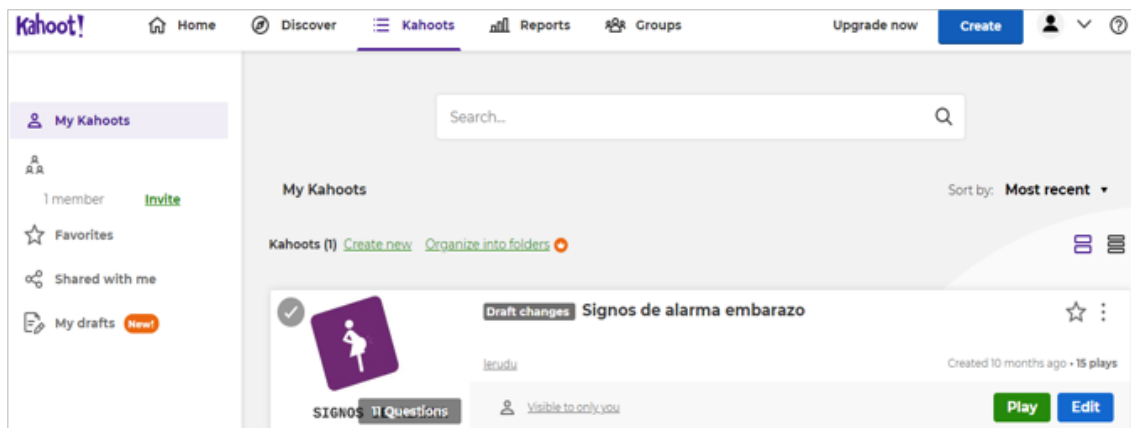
Kahoot! Home Discover Kahoots Reports Groups Upgrade now Create

My Kahoots

1 member Invite

Favorites

Shared with me

My drafts New!

Search...

My Kahoots

Sort by: Most recent

Kahoots (1) Create new Organize into folders

Draft changes Signos de alarma embarazo

lerudu

Created 10 months ago • 15 plays

SIGNOS 11 Questions

Visible to only you

Play Edit